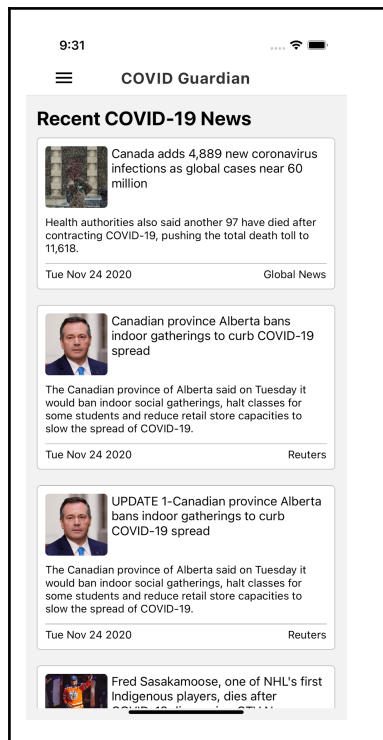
9:31

COVID Guardian

Recent COVID-19 News

Canada adds 4,889 new coronavirus infections as global cases near 60 million

Health authorities also said another 97 have died after contracting COVID-19, pushing the total death toll to 11,618.

Tue Nov 24 2020 Global News

Canadian province Alberta bans indoor gatherings to curb COVID-19 spread

The Canadian province of Alberta said on Tuesday it would ban indoor social gatherings, halt classes for some students and reduce retail store capacities to slow the spread of COVID-19.

Tue Nov 24 2020 Reuters

UPDATE 1-Canadian province Alberta bans indoor gatherings to curb COVID-19 spread

The Canadian province of Alberta said on Tuesday it would ban indoor social gatherings, halt classes for some students and reduce retail store capacities to slow the spread of COVID-19.

Tue Nov 24 2020 Reuters

Fred Sasakamoose, one of NHL's first Indigenous players, dies after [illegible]